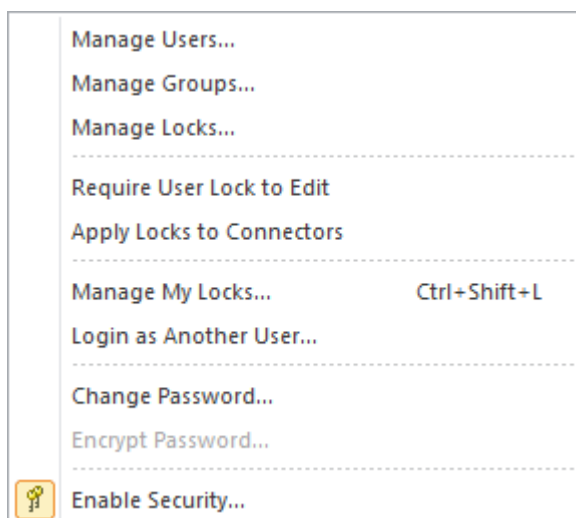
Manage Users...
Manage Groups...
Manage Locks...
Require User Lock to Edit
Apply Locks to Connectors
Manage My Locks... Ctrl+Shift+L
Login as Another User...
Change Password...
Encrypt Password...
Enable Security...